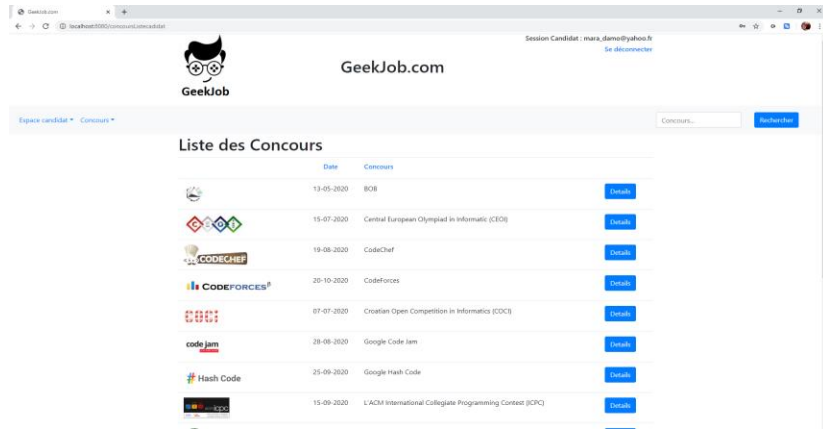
GeekJob.com
localhost:8080/concoursListecandidat

GeekJob

GeekJob.com

Session Candidat : mara_damo@yahoo.fr
Se déconnecter

Espace candidat ▾ Concours ▾

Concours...
Rechercher

Liste des Concours

| | Date | Concours | |
|---|---|---|---|
| | 13-05-2020 | BOB | Details |
| | 15-07-2020 | Central European Olympiad in Informatic (CEOI) | Details |
| CODECHEF | 19-08-2020 | CodeChef | Details |
| CODEFORCES | 20-10-2020 | CodeForces | Details |
| COCI | 07-07-2020 | Croatian Open Competition in Informatics (COCI) | Details |
| code jam | 28-08-2020 | Google Code Jam | Details |
| Hash Code | 25-09-2020 | Google Hash Code | Details |
| icpc | 15-09-2020 | L'ACM International Collegiate Programming Contest (ICPC) | Details |